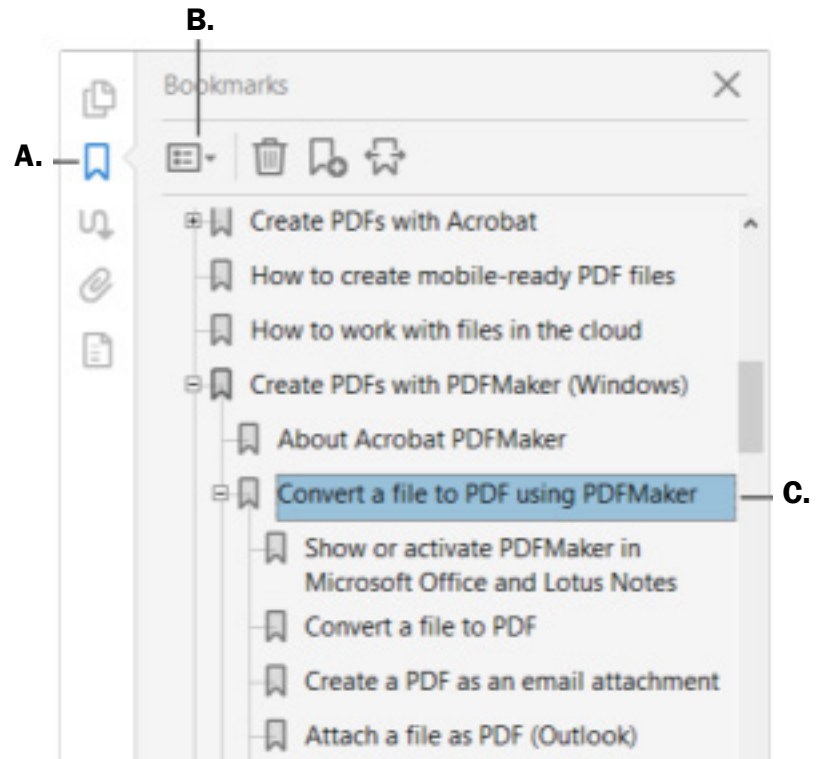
B.

Bookmarks

A.

Create PDFs with Acrobat

How to create mobile-ready PDF files

How to work with files in the cloud

Create PDFs with PDFMaker (Windows)

About Acrobat PDFMaker

Convert a file to PDF using PDFMaker

C.

Show or activate PDFMaker in Microsoft Office and Lotus Notes

Convert a file to PDF

Create a PDF as an email attachment

Attach a file as PDF (Outlook)